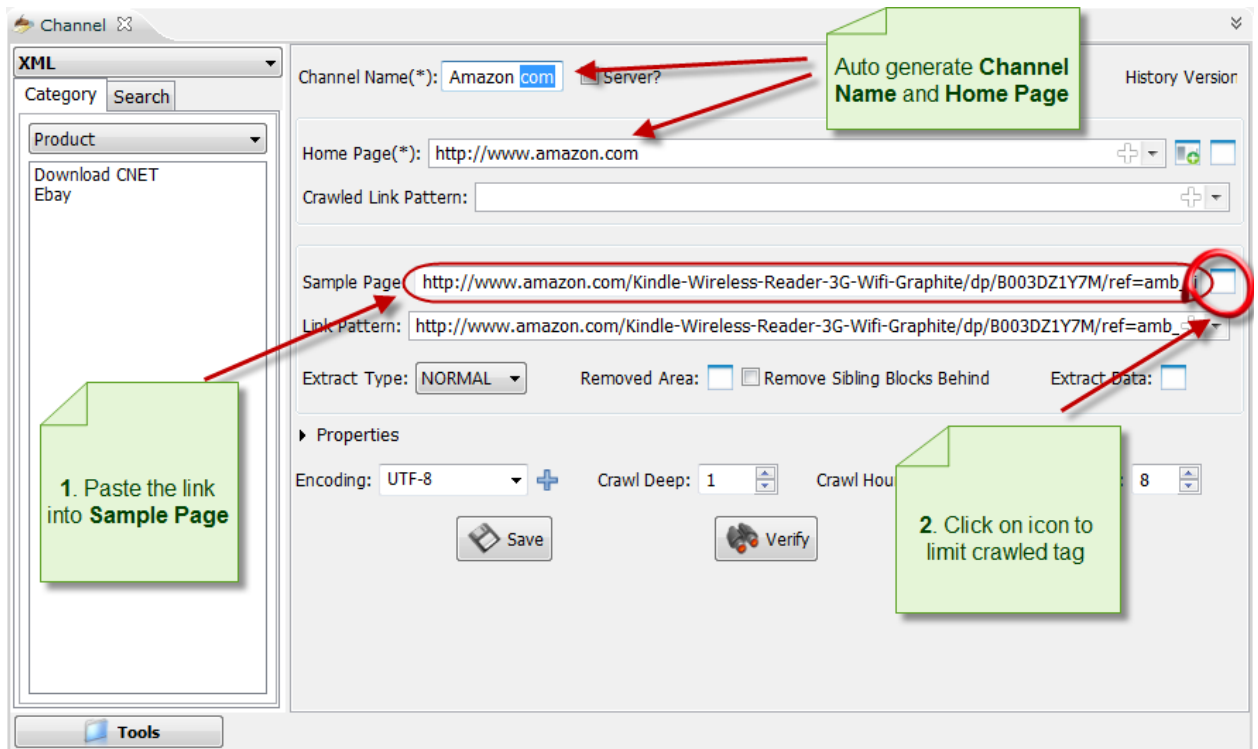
Channel

XML

Category Search

Product

Download CNET
Ebay

Channel Name(*): Amazon com Server?

Auto generate **Channel Name** and **Home Page**

History Version

Home Page(*): http://www.amazon.com

Crawled Link Pattern:

Sample Page: http://www.amazon.com/Kindle-Wireless-Reader-3G-Wifi-Graphite/dp/B003DZ1Y7M/ref=amb_

Link Pattern: http://www.amazon.com/Kindle-Wireless-Reader-3G-Wifi-Graphite/dp/B003DZ1Y7M/ref=amb_

Extract Type: NORMAL Removed Area: Remove Sibling Blocks Behind Extract Data:

Properties

Encoding: UTF-8 Crawl Deep: 1 Crawl Hou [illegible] 8

Save Verify

**1**. Paste the link into **Sample Page**

**2**. Click on icon to limit crawled tag

Tools